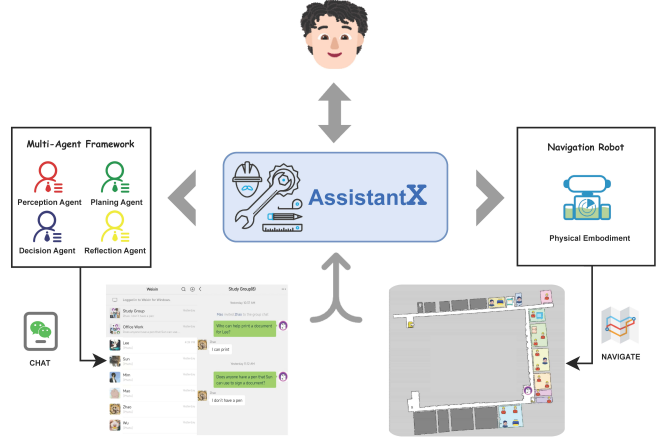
Multi-Agent Framework

Perception Agent

Planing Agent

Decision Agent

Reflection Agent

AssistantX

Navigation Robot

Physical Embodiment

CHAT

Weixin

Study Group

Office Work

Lee

Sun

Mao

Mak

Zhao

Wu

Study Group(8)

Who can help print a document for Lee?

I can print

Does anyone have a pen that Sun can use to sign a document?

I don't have a pen

NAVIGATE